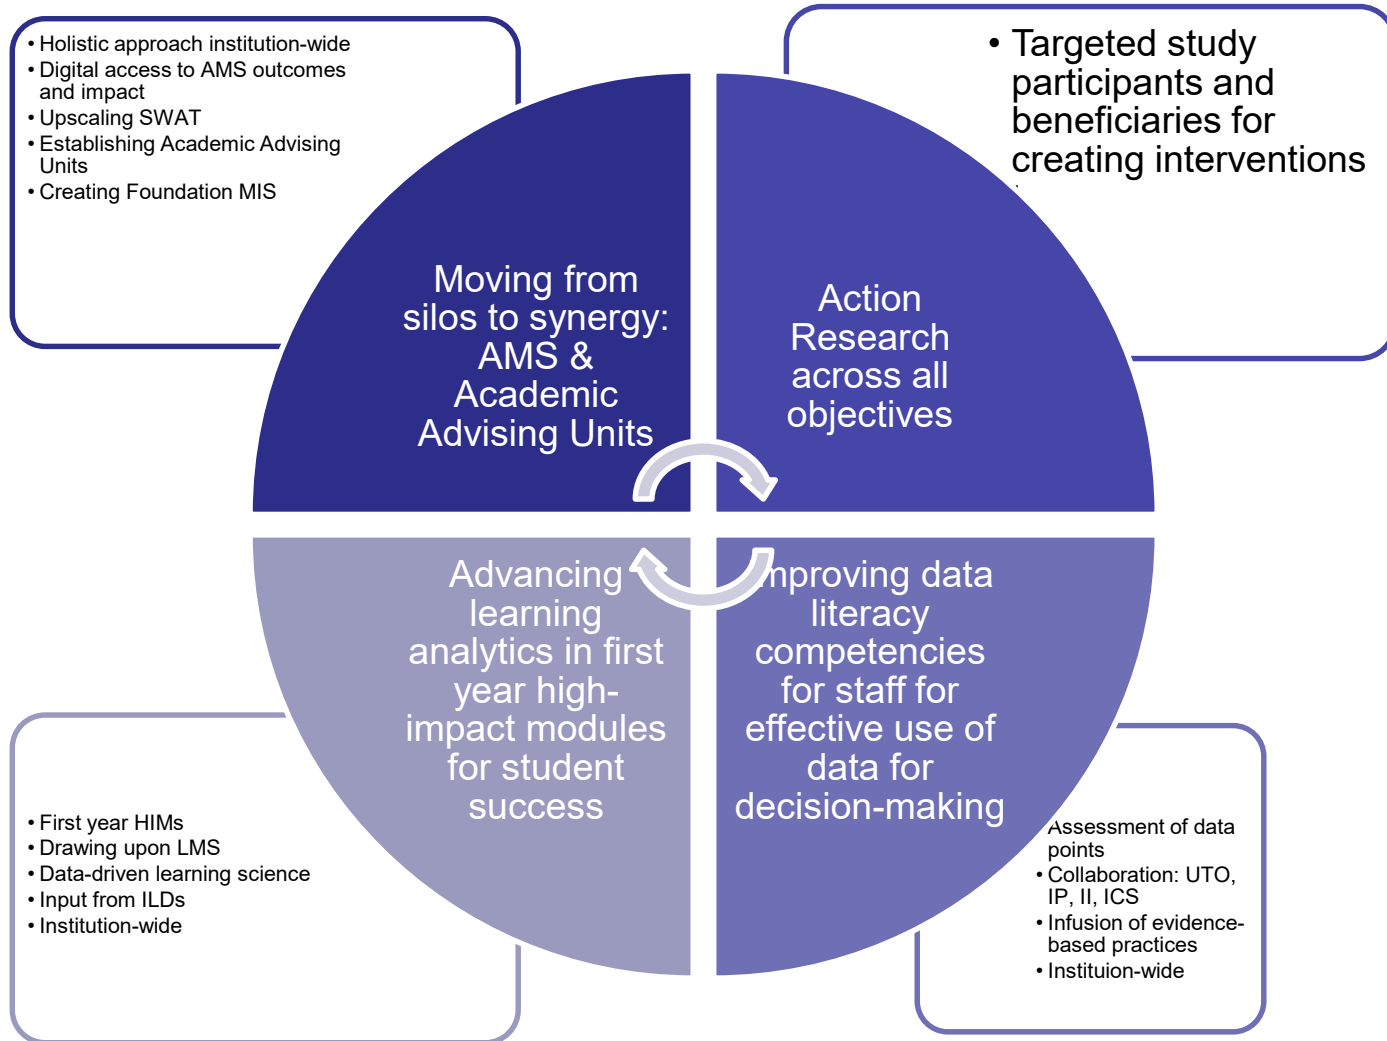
• Holistic approach institution-wide
• Digital access to AMS outcomes and impact
• Upscaling SWAT
• Establishing Academic Advising Units
• Creating Foundation MIS

• Targeted study participants and beneficiaries for creating interventions

Moving from silos to synergy: AMS & Academic Advising Units

Action Research across all objectives

Advancing learning analytics in first year high-impact modules for student success

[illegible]mproving data literacy competencies for staff for effective use of data for decision-making

• First year HIMs
• Drawing upon LMS
• Data-driven learning science
• Input from ILDs
• Institution-wide

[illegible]Assessment of data points
• Collaboration: UTO, IP, II, ICS
• Infusion of evidence-based practices
• Instituion-wide